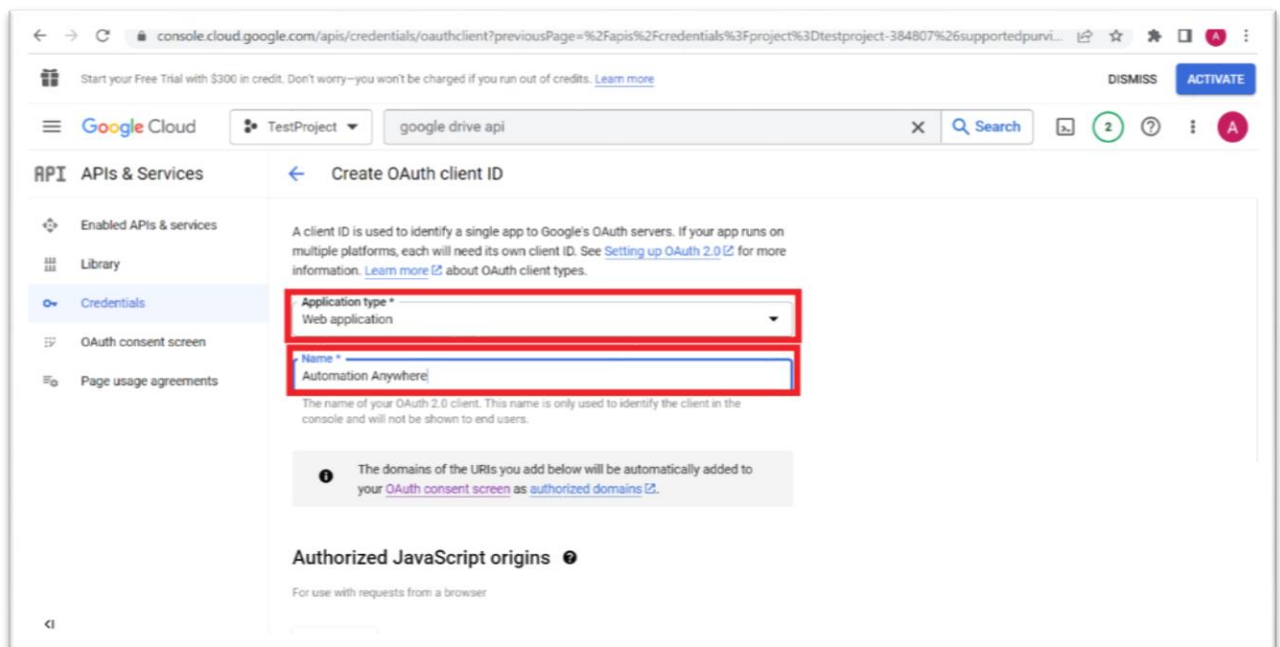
console.cloud.google.com/apis/credentials/oauthclient?previousPage=%2Fapis%2Fcredentials%3Fproject%3Dtestproject-384807%26supportedpurvi...

A

Start your Free Trial with $300 in credit. Don't worry—you won't be charged if you run out of credits. Learn more

DISMISS

ACTIVATE

Google Cloud

TestProject

google drive api

Search

2

A

API APIs & Services

Enabled APIs & services

Library

Credentials

OAuth consent screen

Page usage agreements

Create OAuth client ID

A client ID is used to identify a single app to Google's OAuth servers. If your app runs on multiple platforms, each will need its own client ID. See Setting up OAuth 2.0 for more information. Learn more about OAuth client types.

Application type *

Web application

Name *

Automation Anywhere

The name of your OAuth 2.0 client. This name is only used to identify the client in the console and will not be shown to end users.

The domains of the URIs you add below will be automatically added to your OAuth consent screen as authorized domains.

Authorized JavaScript origins

For use with requests from a browser